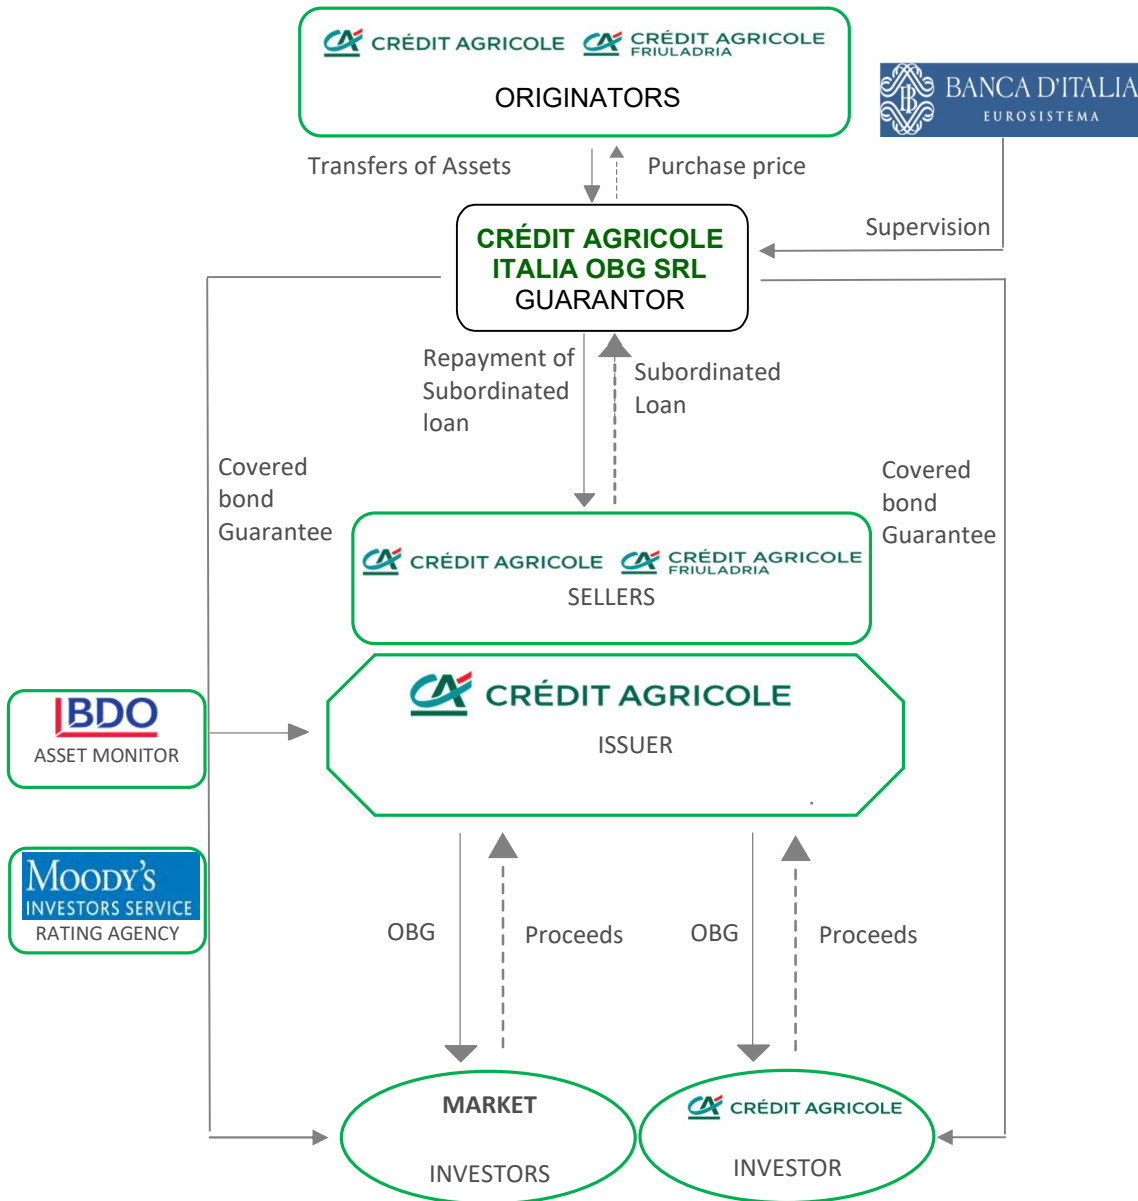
CRÉDIT AGRICOLE CRÉDIT AGRICOLE FRIULADRIA
ORIGINATORS

BANCA D'ITALIA
EUROSISTEMA

Transfers of Assets

Purchase price

Supervision

CRÉDIT AGRICOLE ITALIA OBG SRL
GUARANTOR

Repayment of Subordinated loan

Subordinated Loan

Covered bond Guarantee

Covered bond Guarantee

CRÉDIT AGRICOLE CRÉDIT AGRICOLE FRIULADRIA
SELLERS

BDO
ASSET MONITOR

CRÉDIT AGRICOLE
ISSUER

MOODY'S
INVESTORS SERVICE
RATING AGENCY

OBG

Proceeds

OBG

Proceeds

MARKET
INVESTORS

CRÉDIT AGRICOLE
INVESTOR